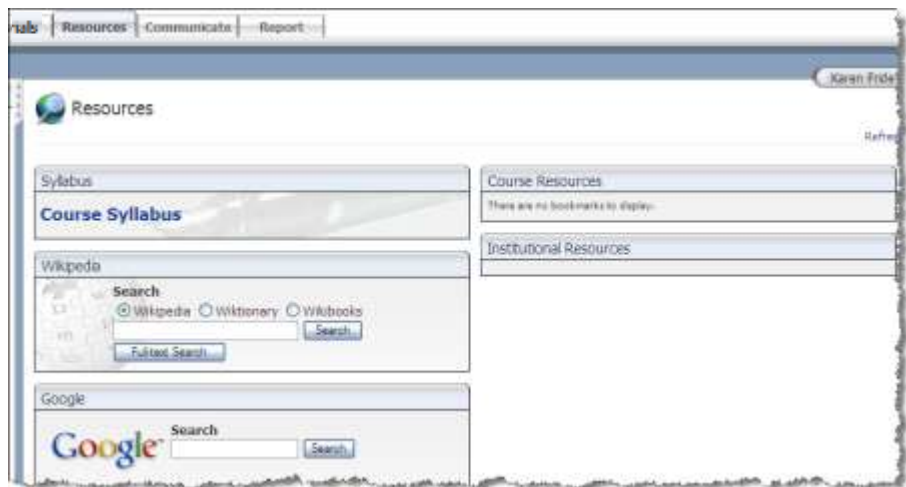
rtals | Resources | Communicate | Report

Karen Fride

Resources

Refre

Syllabus

Course Syllabus

Wikipeda

Search

Wikipedia Wiktionary Wikibooks

Search

Fulltext Search

Google

Google

Search

Search

Course Resources

There are no bookmarks to display.

Institutional Resources